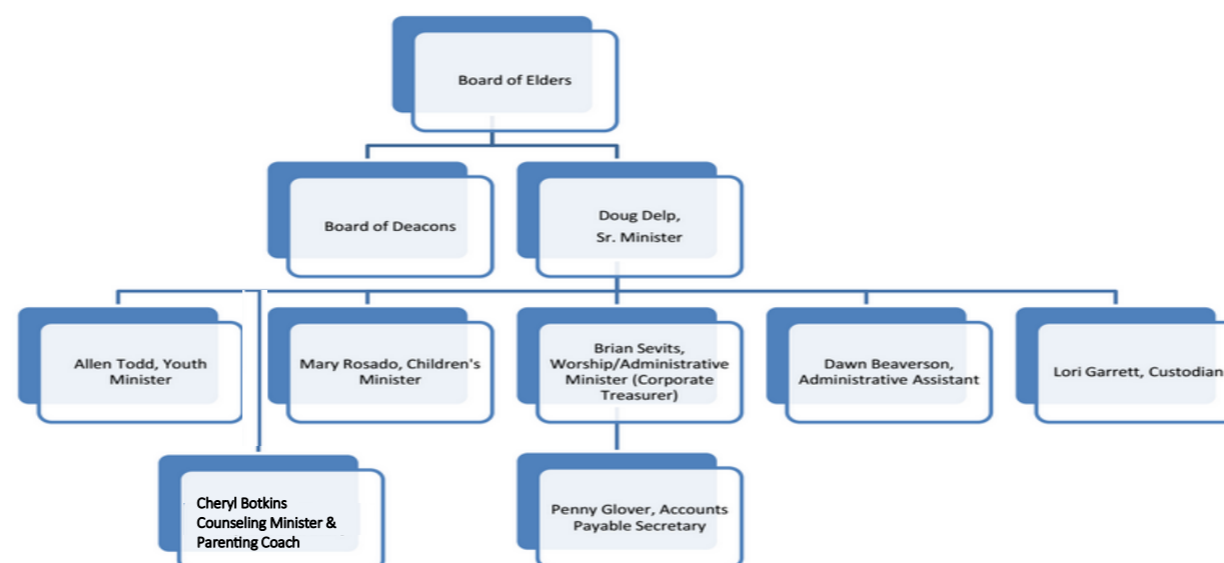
Board of Elders

Board of Deacons

Doug Delp, Sr. Minister

Allen Todd, Youth Minister

Mary Rosado, Children's Minister

Brian Sevits, Worship/Administrative Minister (Corporate Treasurer)

Dawn Beaverson, Administrative Assistant

Lori Garrett, Custodian

Cheryl Botkins Counseling Minister & Parenting Coach

Penny Glover, Accounts Payable Secretary